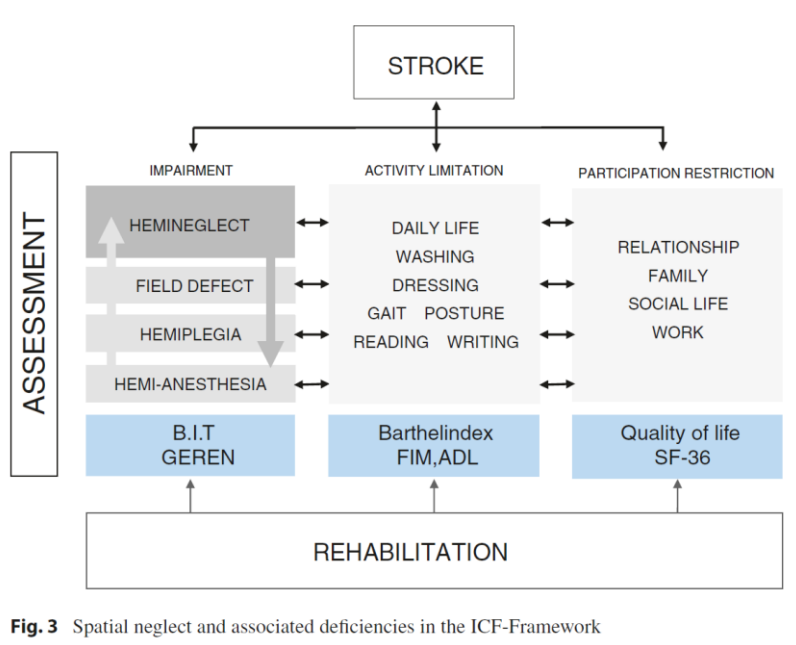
STROKE

ASSESSMENT

IMPAIRMENT

HEMINEGLECT

FIELD DEFECT

HEMIPLEGIA

HEMI-ANESTHESIA

ACTIVITY LIMITATION

DAILY LIFE
WASHING
DRESSING
GAIT POSTURE
READING WRITING

PARTICIPATION RESTRICTION

RELATIONSHIP
FAMILY
SOCIAL LIFE
WORK

B.I.T
GEREN

Barthelindex
FIM,ADL

Quality of life
SF-36

REHABILITATION

**Fig. 3** Spatial neglect and associated deficiencies in the ICF-Framework